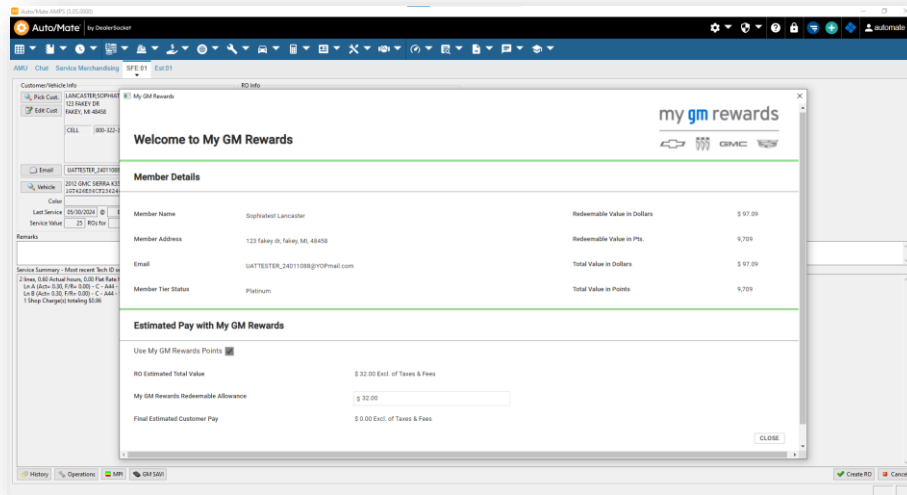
Auto/Mate AMPS (3.05.0000)

Auto/Mate by DealerSocket

automate

AMU Chat Service Merchandising SFE 01 Est 01

Customer/Vehicle Info

RO Info

Pick Cust LANCASTER,SOPHIAT
123 FAKEY DR
FAKEY, MI 48458

Edit Cust

CELL 800-322-

Email UATTESTER_24011088

Vehicle 2012 GMC SIERRA K3
1GT42WE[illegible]

Color

Last Service 05/30/2024 @

Service Value 25 ROs for

Remarks

Service Summary - Most recent Tech ID a
2 lines, 0.60 Actual hours, 0.00 Flat Rate
Ln A (Act= 0.30, F/R= 0.00) - C - A44 -
Ln B (Act= 0.30, F/R= 0.00) - C - A44 -
1 Shop Charge(s) totaling $0.86

My GM Rewards

my gm rewards

Welcome to My GM Rewards

Member Details

| Member Name | Sophiatest Lancaster | Redeemable Value in Dollars | \$ 97.09 |
|---|---|---|---|
| Member Address | 123 fakey dr, fakey, MI, 48458 | Redeemable Value in Pts. | 9,709 |
| Email | UATTESTER_24011088@YOPmail.com | Total Value in Dollars | \$ 97.09 |
| Member Tier Status | Platinum | Total Value in Points | 9,709 |

Estimated Pay with My GM Rewards

Use My GM Rewards Points

RO Estimated Total Value \$ 32.00 Excl. of Taxes & Fees

My GM Rewards Redeemable Allowance \$ 32.00

Final Estimated Customer Pay \$ 0.00 Excl. of Taxes & Fees

CLOSE

History Operations MPI GM SAVI Create RO Cance